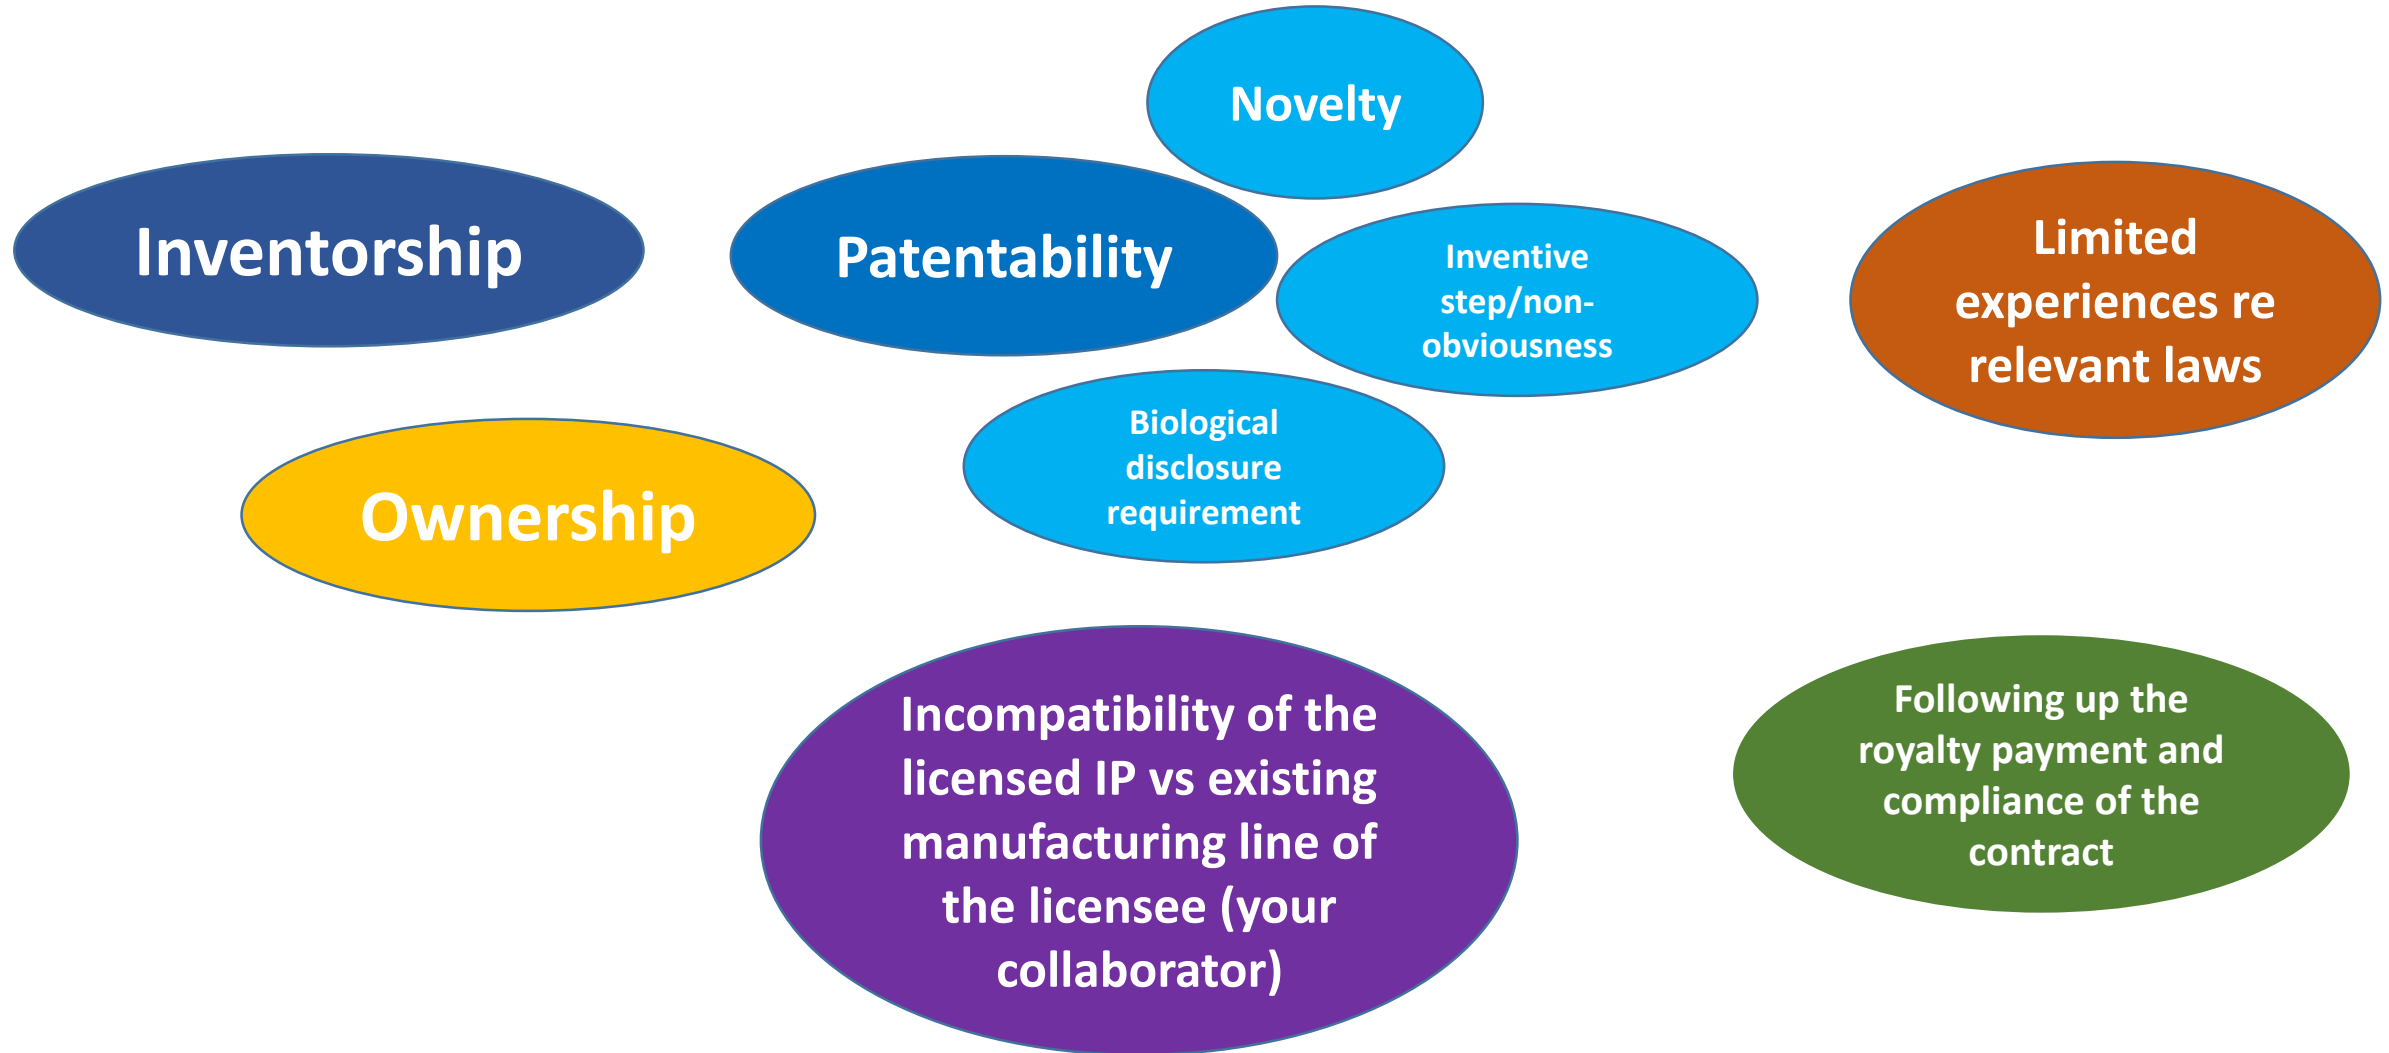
Novelty

Inventorship

Patentability

Inventive step/non-obviousness

Limited experiences re relevant laws

Biological disclosure requirement

Ownership

Incompatibility of the licensed IP vs existing manufacturing line of the licensee (your collaborator)

Following up the royalty payment and compliance of the contract